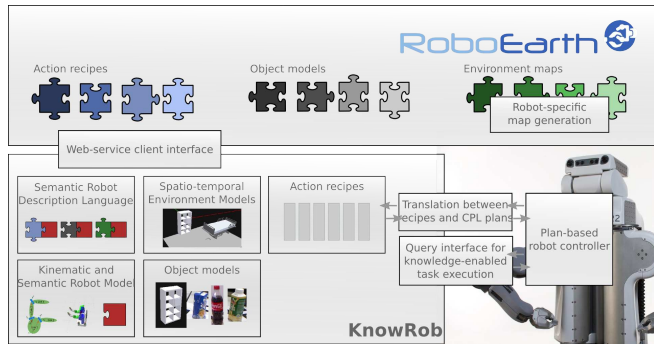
RoboEarth

Action recipes

Object models

Environment maps

Robot-specific map generation

Web-service client interface

Semantic Robot Description Language

Spatio-temporal Environment Models

Action recipes

Translation between recipes and CPL plans

Plan-based robot controller

Query interface for knowledge-enabled task execution

Kinematic and Semantic Robot Model

Object models

KnowRob